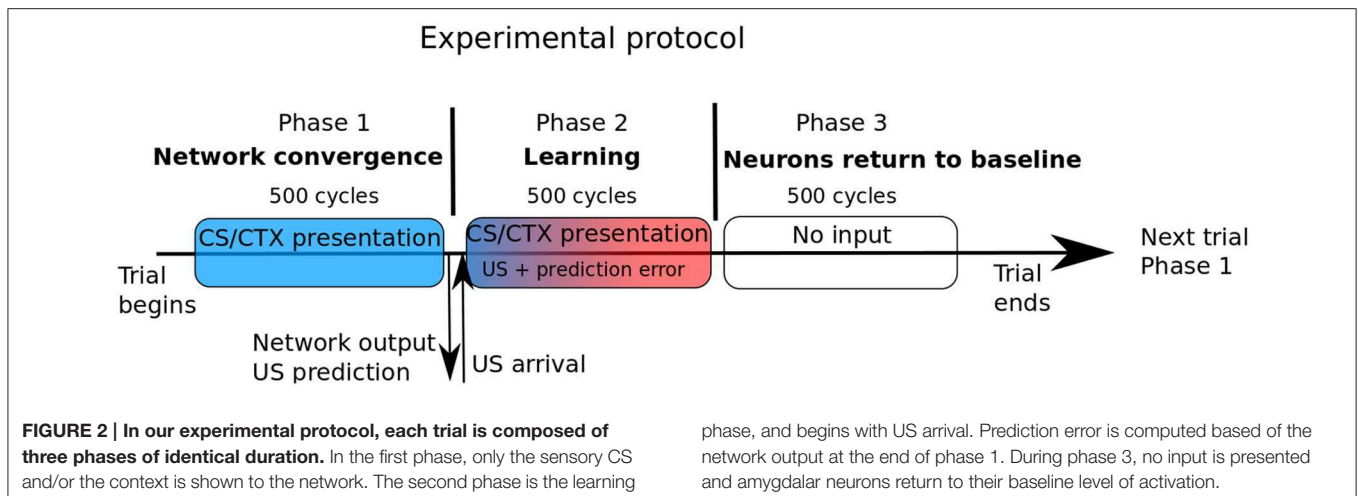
Experimental protocol

Phase 1
Network convergence
500 cycles

Phase 2
Learning
500 cycles

Phase 3
Neurons return to baseline
500 cycles

CS/CTX presentation

CS/CTX presentation
US + prediction error

No input

Next trial
Phase 1

Trial
begins

Trial
ends

Network output
US prediction

US arrival

**FIGURE 2 | In our experimental protocol, each trial is composed of three phases of identical duration.** In the first phase, only the sensory CS and/or the context is shown to the network. The second phase is the learning phase, and begins with US arrival. Prediction error is computed based of the network output at the end of phase 1. During phase 3, no input is presented and amygdalar neurons return to their baseline level of activation.